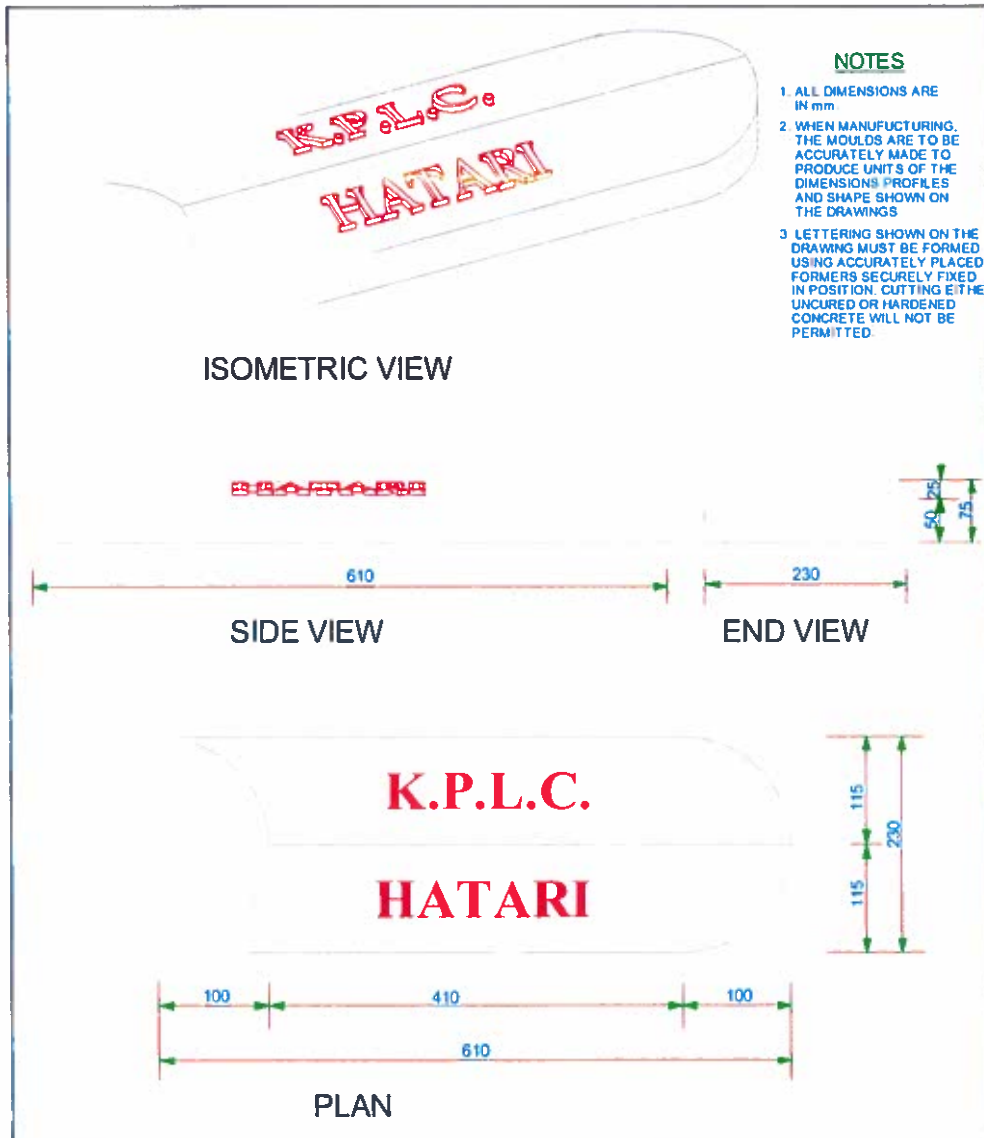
K.P.L.C.

HATARI

NOTES

1. ALL DIMENSIONS ARE IN mm

2. WHEN MANUFACTURING, THE MOULDS ARE TO BE ACCURATELY MADE TO PRODUCE UNITS OF THE DIMENSIONS PROFILES AND SHAPE SHOWN ON THE DRAWINGS

3. LETTERING SHOWN ON THE DRAWING MUST BE FORMED USING ACCURATELY PLACED FORMERS SECURELY FIXED IN POSITION. CUTTING EITHE UNCURED OR HARDENED CONCRETE WILL NOT BE PERMITTED.

ISOMETRIC VIEW

25
50
75

610

230

SIDE VIEW

END VIEW

K.P.L.C.

HATARI

115
115
230

100
410
100
610

PLAN